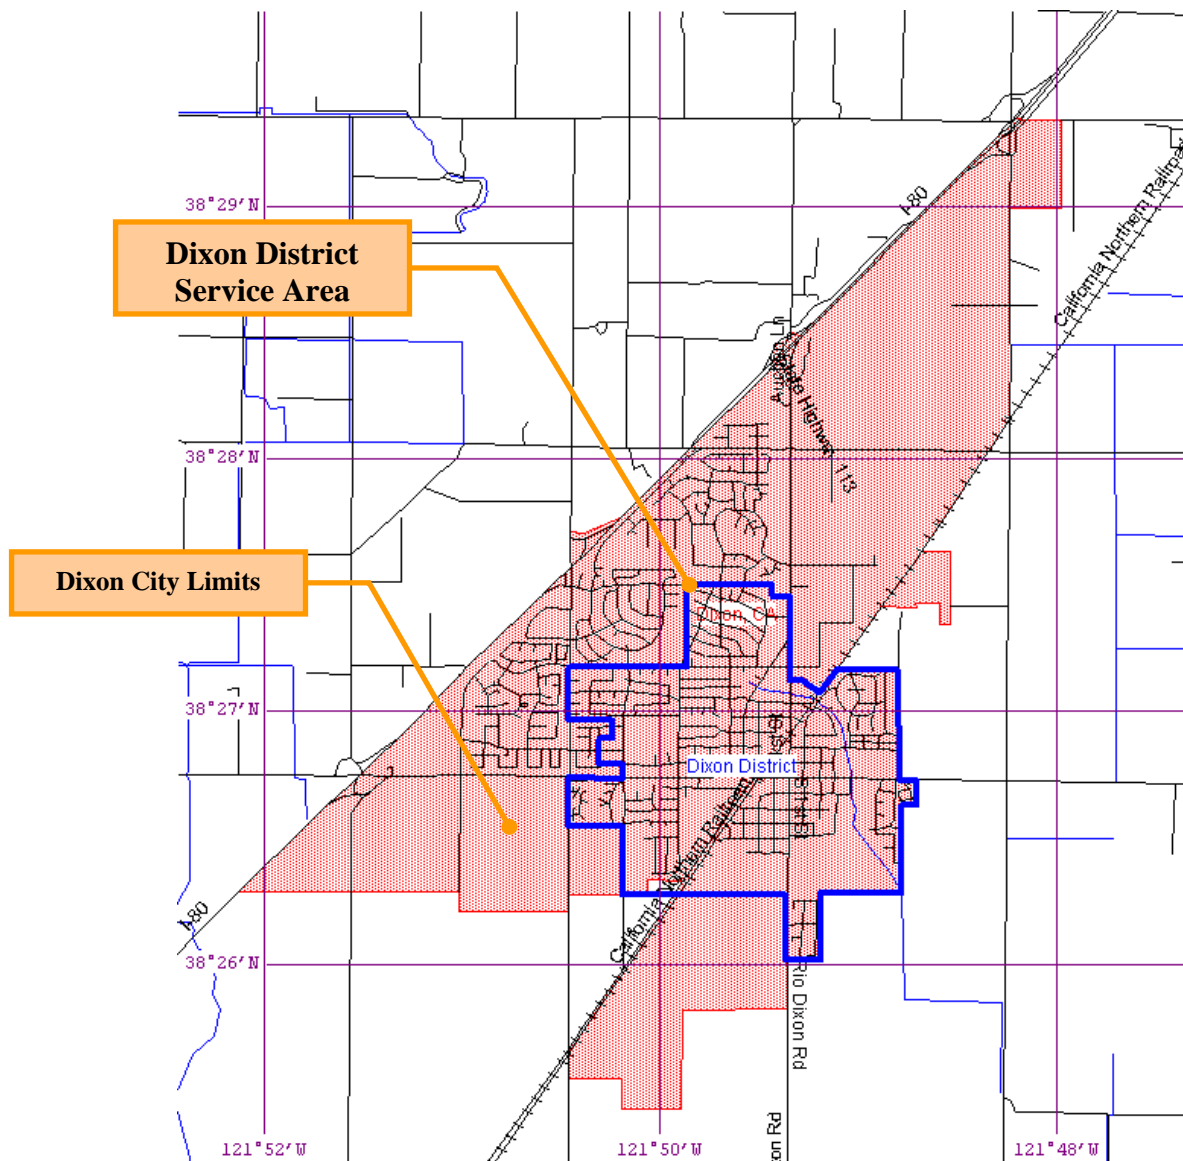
Dixon District Service Area

Dixon City Limits

38°29′N

38°28′N

38°27′N

38°26′N

121°52′W

121°50′W

121°48′W

I-80

I-80

California Northern Railroad

California Northern Railroad

State Highway 113

Dixon, CA

Dixon District

Rio Dixon Rd

Rio Dixon Rd

1st St

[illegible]